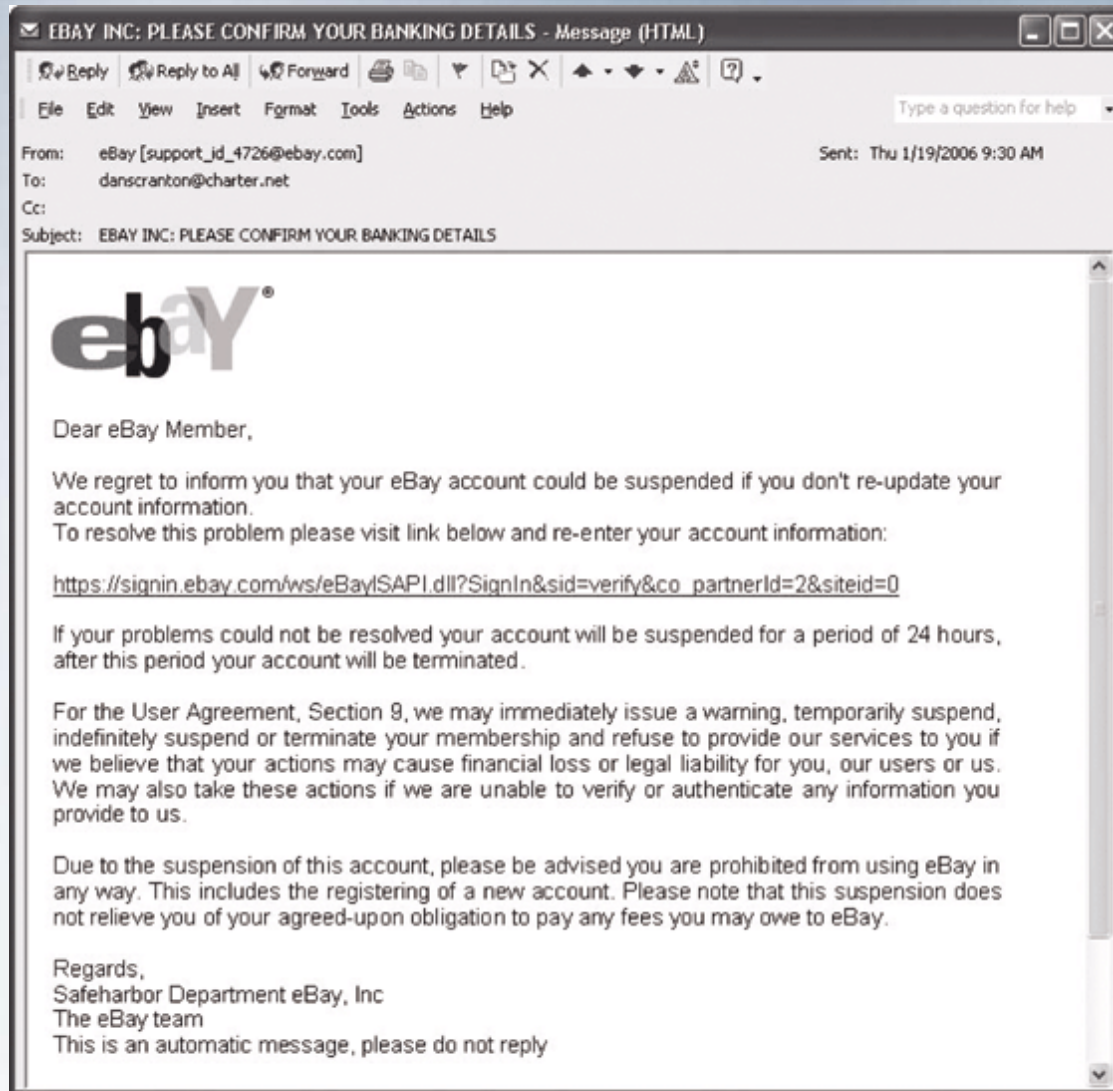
EBAY INC: PLEASE CONFIRM YOUR BANKING DETAILS - Message (HTML)

Reply Reply to All Forward

File Edit View Insert Format Tools Actions Help

Type a question for help

From: eBay [support_id_4726@ebay.com]
Sent: Thu 1/19/2006 9:30 AM
To: danscranton@charter.net
Cc:
Subject: EBAY INC: PLEASE CONFIRM YOUR BANKING DETAILS

ebaY®

Dear eBay Member,

We regret to inform you that your eBay account could be suspended if you don't re-update your account information.
To resolve this problem please visit link below and re-enter your account information:

https://signin.ebay.com/ws/eBayISAPI.dll?SignIn&sid=verify&co_partnerId=2&siteid=0

If your problems could not be resolved your account will be suspended for a period of 24 hours, after this period your account will be terminated.

For the User Agreement, Section 9, we may immediately issue a warning, temporarily suspend, indefinitely suspend or terminate your membership and refuse to provide our services to you if we believe that your actions may cause financial loss or legal liability for you, our users or us. We may also take these actions if we are unable to verify or authenticate any information you provide to us.

Due to the suspension of this account, please be advised you are prohibited from using eBay in any way. This includes the registering of a new account. Please note that this suspension does not relieve you of your agreed-upon obligation to pay any fees you may owe to eBay.

Regards,
Safeharbor Department eBay, Inc
The eBay team
This is an automatic message, please do not reply